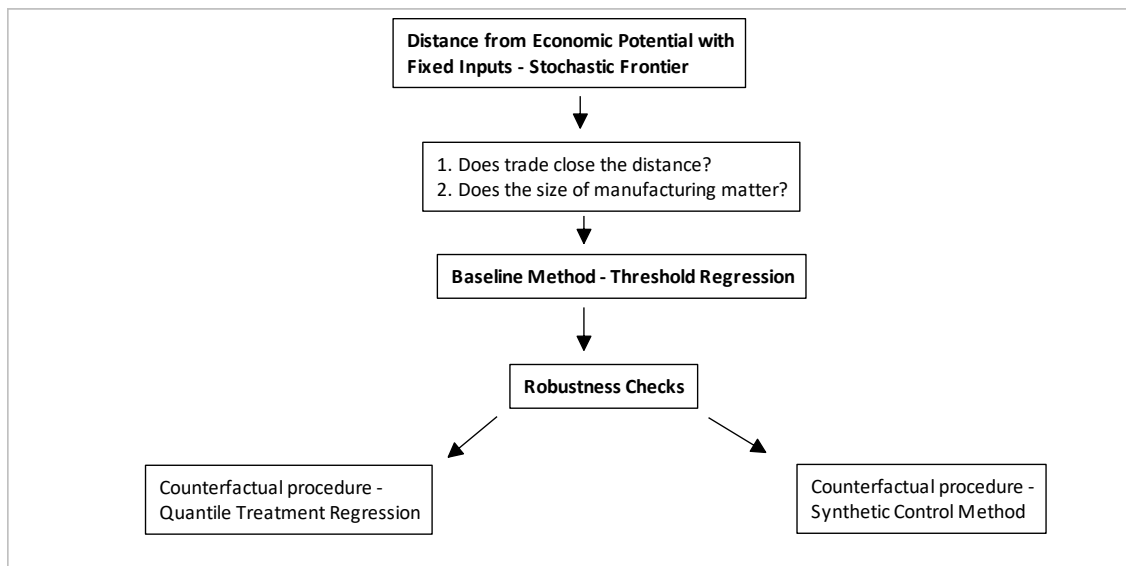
Distance from Economic Potential with Fixed Inputs - Stochastic Frontier

1. Does trade close the distance?
2. Does the size of manufacturing matter?

Baseline Method - Threshold Regression

Robustness Checks

Counterfactual procedure - Quantile Treatment Regression

Counterfactual procedure - Synthetic Control Method